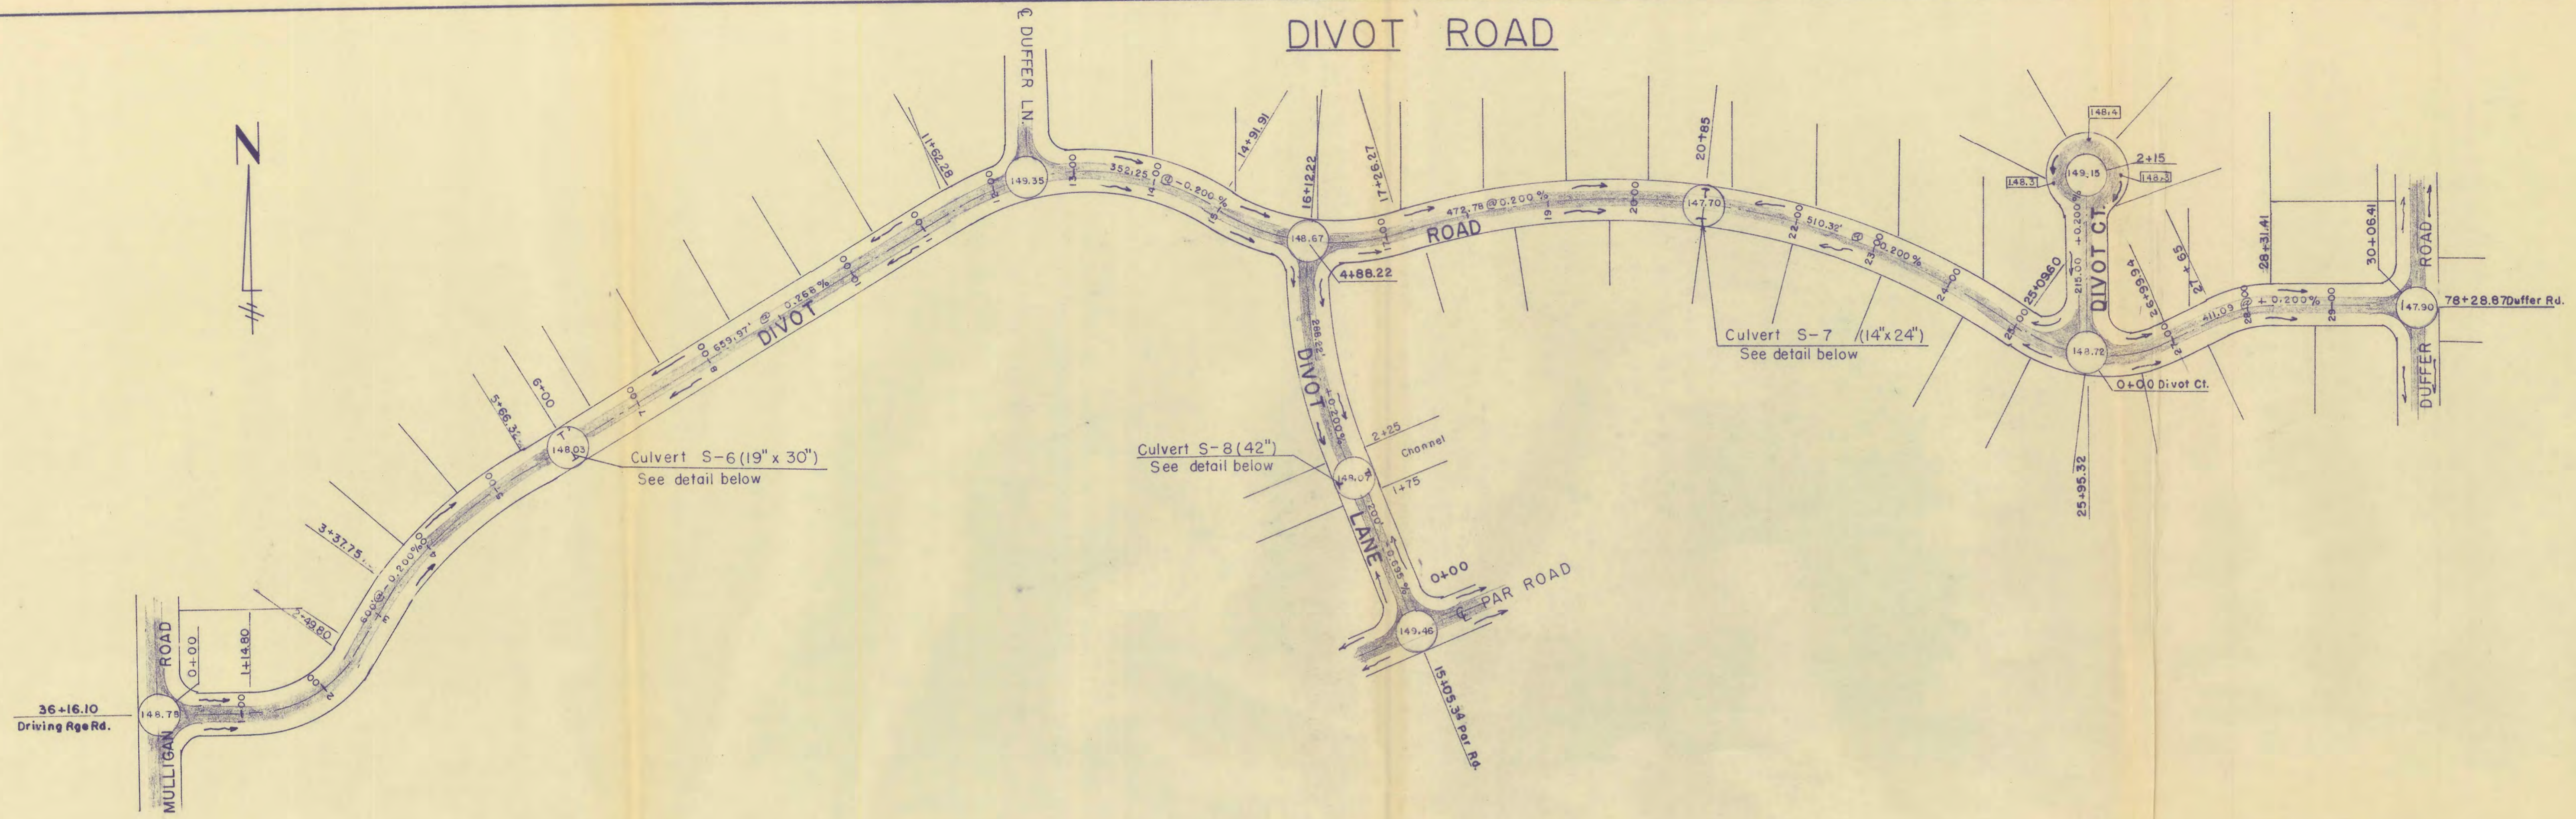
DIVOT ROAD

N

℄ DUFFER LN.

149.35

11+62.28

352.25' @ -0.200 %

14+91.91

16+12.22

17+26.27

148.67

4+88.22

472.78' @ 0.200 %

ROAD

20+85

147.70

510.38' @ 0.200 %

Culvert S-7 (14"x 24")
See detail below

148.4

148.3

149.15

2+15

148.3

DIVOT CT.

215.00 +0.200 %

25+09.60

148.72

0+00 Divot Ct.

25+95.32

26+93.94

27+65

28+31.41

411.09 + 0.200%

30+06.41

147.90

78+28.87 Duffer Rd.

DUFFER ROAD

659.97' @ 0.268 %

DIVOT

5+66.32

6+00

148.03

Culvert S-6 (19" x 30")
See detail below

3+37.75

0.200%

2+49.80

MULLIGAN ROAD

0+00

1+14.80

148.78

36+16.10
Driving Rge Rd.

DIVOT LANE

288.22'

0.200%

Culvert S-8 (42")
See detail below

2+25

Channel

148.07

1+75

0+00

℄ PAR ROAD

149.46

15+05.34 Par Rd.